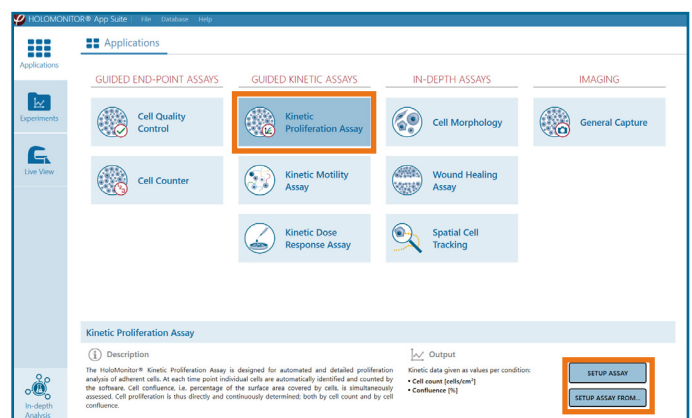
HOLOMONITOR® App Suite File Database Help

Applications

Experiments

Live View

In-depth Analysis

Applications

GUIDED END-POINT ASSAYS

Cell Quality Control

Cell Counter

GUIDED KINETIC ASSAYS

Kinetic Proliferation Assay

Kinetic Motility Assay

Kinetic Dose Response Assay

IN-DEPTH ASSAYS

Cell Morphology

Wound Healing Assay

Spatial Cell Tracking

IMAGING

General Capture

Kinetic Proliferation Assay

Description

The HoloMonitor® Kinetic Proliferation Assay is designed for automated and detailed proliferation analysis of adherent cells. At each time point individual cells are automatically identified and counted by the software. Cell confluence, i.e. percentage of the surface area covered by cells, is simultaneously assessed. Cell proliferation is thus directly and continuously determined; both by cell count and by cell confluence.

Output

Kinetic data given as values per condition:
• Cell count [cells/cm²]
• Confluence [%]

SETUP ASSAY

SETUP ASSAY FROM...